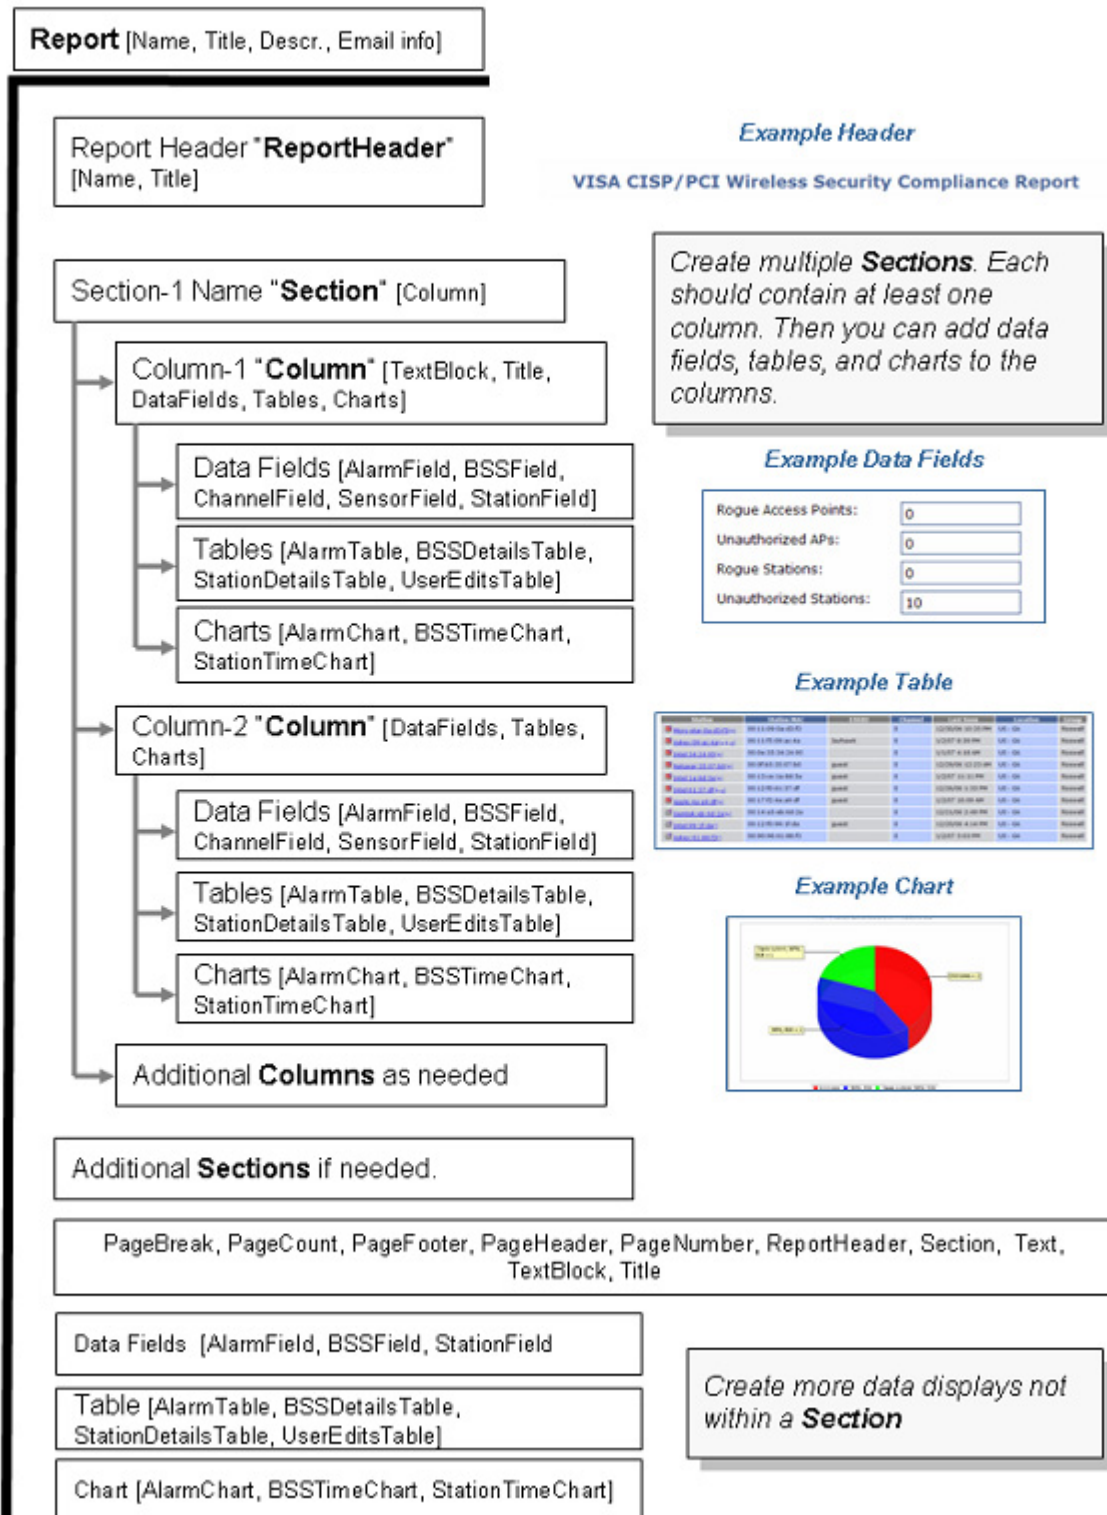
Report [Name, Title, Descr., Email info]

Report Header "ReportHeader" [Name, Title]

Example Header

VISA CISP/PCI Wireless Security Compliance Report

Section-1 Name "Section" [Column]

Create multiple Sections. Each should contain at least one column. Then you can add data fields, tables, and charts to the columns.

Column-1 "Column" [TextBlock, Title, DataFields, Tables, Charts]

Data Fields [AlarmField, BSSField, ChannelField, SensorField, StationField]

Example Data Fields

Rogue Access Points: 0
Unauthorized APs: 0
Rogue Stations: 0
Unauthorized Stations: 10

Tables [AlarmTable, BSSDetailsTable, StationDetailsTable, UserEditsTable]

Charts [AlarmChart, BSSTimeChart, StationTimeChart]

Example Table

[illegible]

Column-2 "Column" [DataFields, Tables, Charts]

Data Fields [AlarmField, BSSField, ChannelField, SensorField, StationField]

Example Chart

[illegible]

Tables [AlarmTable, BSSDetailsTable, StationDetailsTable, UserEditsTable]

Charts [AlarmChart, BSSTimeChart, StationTimeChart]

Additional Columns as needed

Additional Sections if needed.

PageBreak, PageCount, PageFooter, PageHeader, PageNumber, ReportHeader, Section, Text, TextBlock, Title

Data Fields [AlarmField, BSSField, StationField

Table [AlarmTable, BSSDetailsTable, StationDetailsTable, UserEditsTable]

Create more data displays not within a Section

Chart [AlarmChart, BSSTimeChart, StationTimeChart]